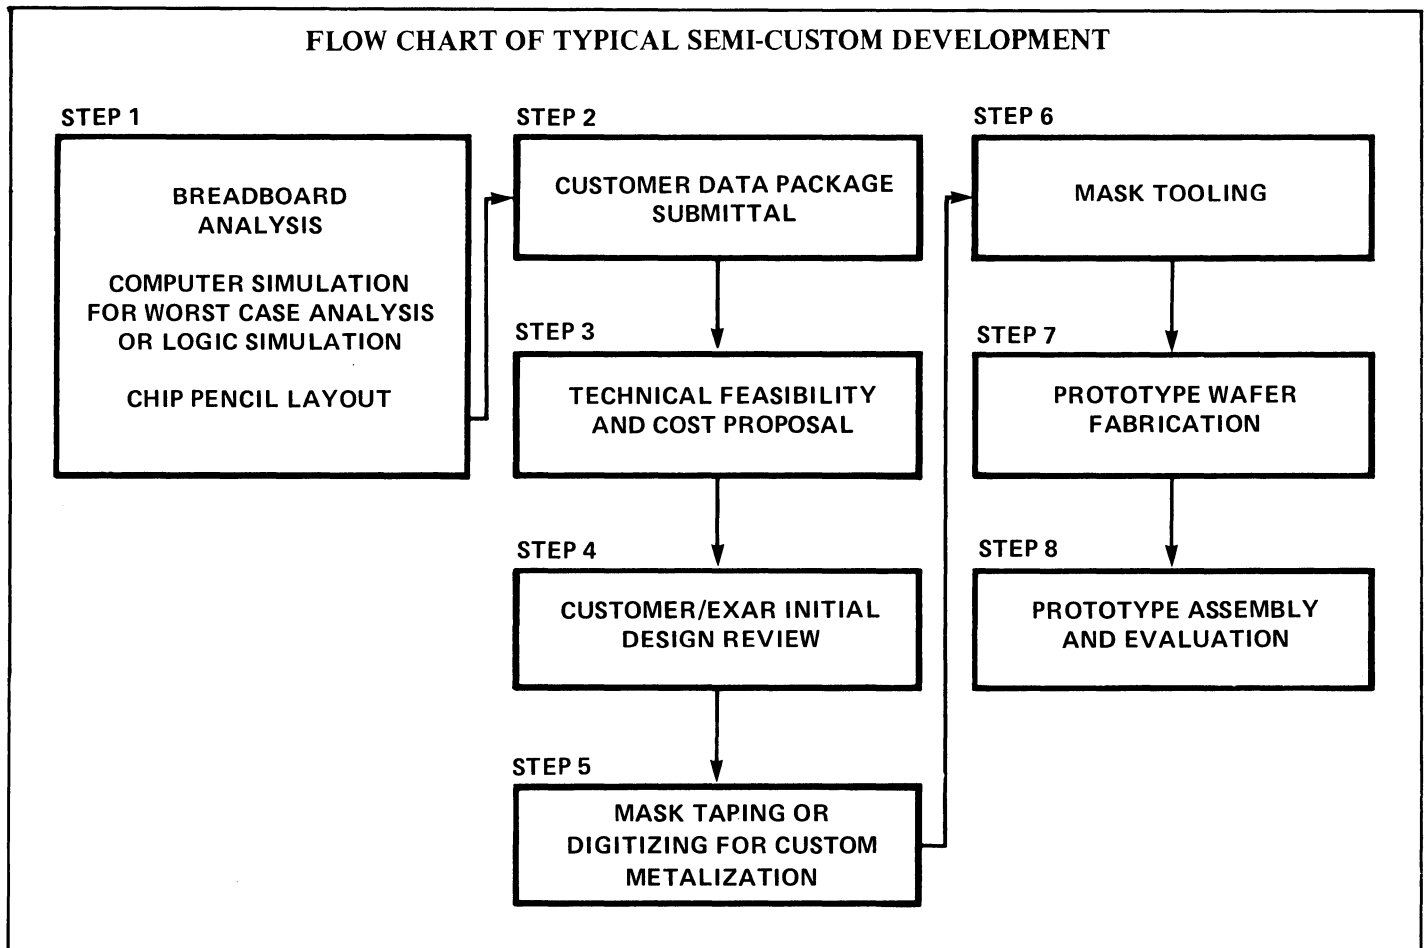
FLOW CHART OF TYPICAL SEMI-CUSTOM DEVELOPMENT

STEP 1

BREADBOARD ANALYSIS

COMPUTER SIMULATION FOR WORST CASE ANALYSIS OR LOGIC SIMULATION

CHIP PENCIL LAYOUT

STEP 2

CUSTOMER DATA PACKAGE SUBMITTAL

STEP 3

TECHNICAL FEASIBILITY AND COST PROPOSAL

STEP 4

CUSTOMER/EXAR INITIAL DESIGN REVIEW

STEP 5

MASK TAPING OR DIGITIZING FOR CUSTOM METALIZATION

STEP 6

MASK TOOLING

STEP 7

PROTOTYPE WAFER FABRICATION

STEP 8

PROTOTYPE ASSEMBLY AND EVALUATION